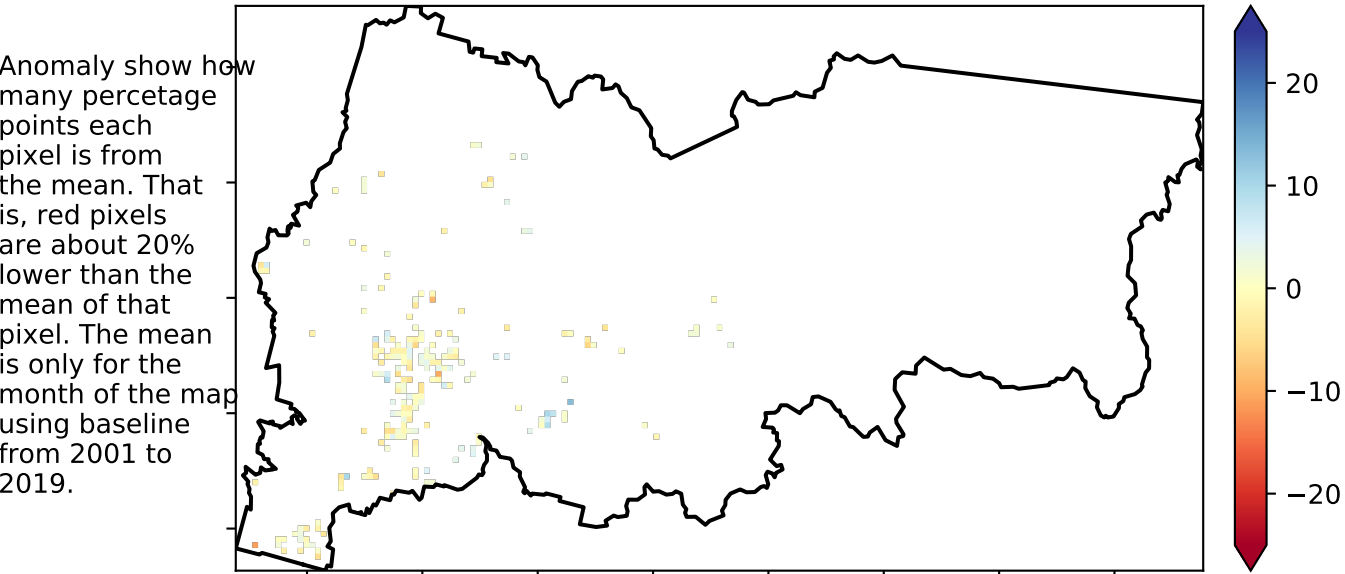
Anomaly show how many percetage points each pixel is from the mean. That is, red pixels are about 20% lower than the mean of that pixel. The mean is only for the month of the map using baseline from 2001 to 2019.

20
10
0
−10
−20